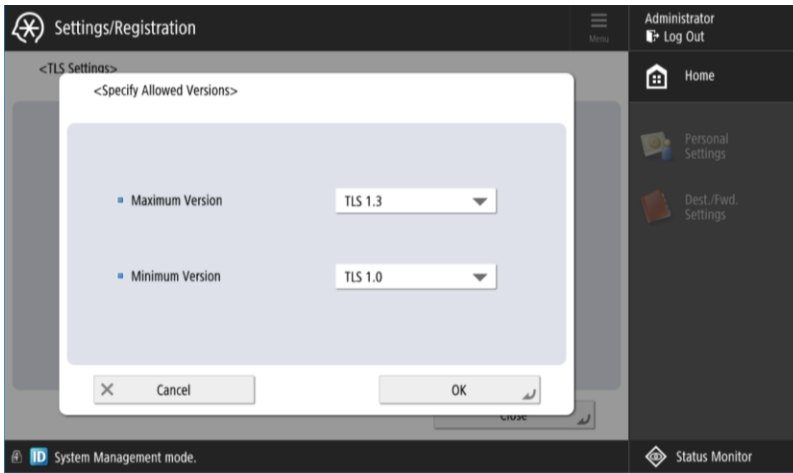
Settings/Registration

Menu

Administrator
Log Out

<TLS Settings>

<Specify Allowed Versions>

Maximum Version TLS 1.3

Minimum Version TLS 1.0

Cancel

OK

Close

Home

Personal Settings

Dest./Fwd. Settings

ID System Management mode.

Status Monitor